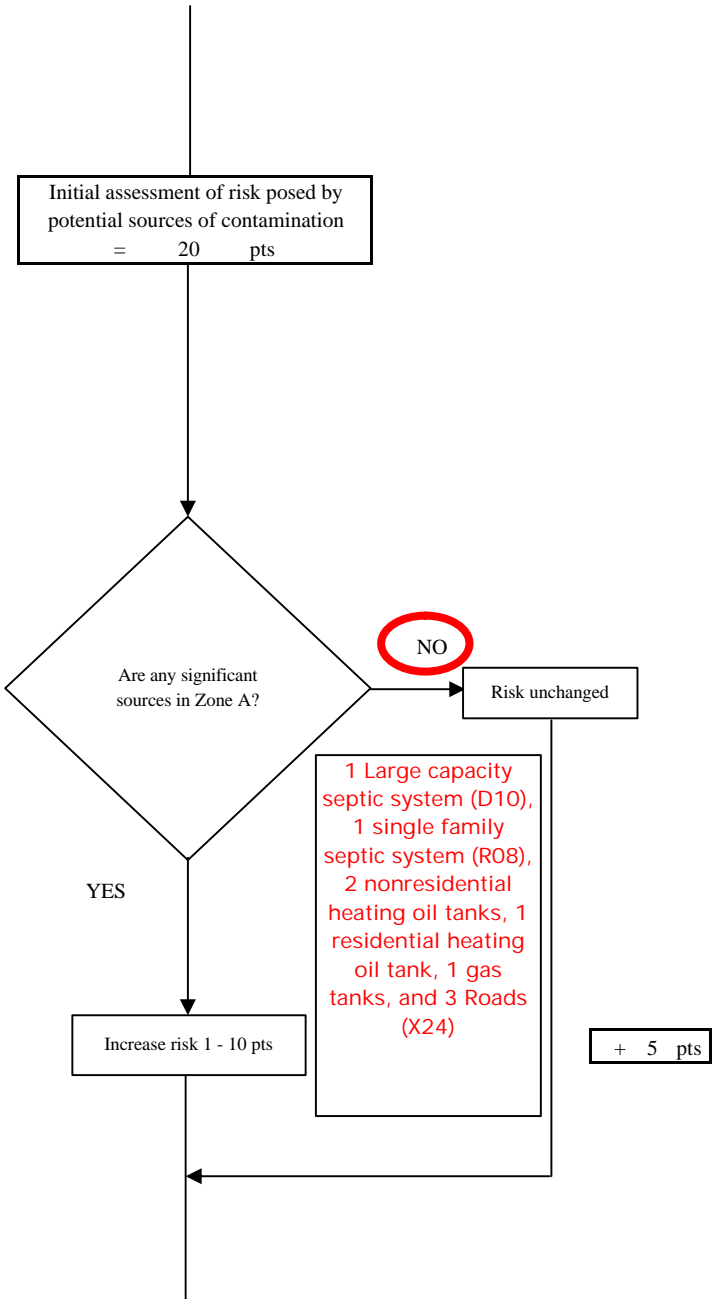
Initial assessment of risk posed by potential sources of contamination = 20 pts

Are any significant sources in Zone A?

NO

Risk unchanged

1 Large capacity septic system (D10), 1 single family septic system (R08), 2 nonresidential heating oil tanks, 1 residential heating oil tank, 1 gas tanks, and 3 Roads (X24)

YES

Increase risk 1 - 10 pts

+ 5 pts